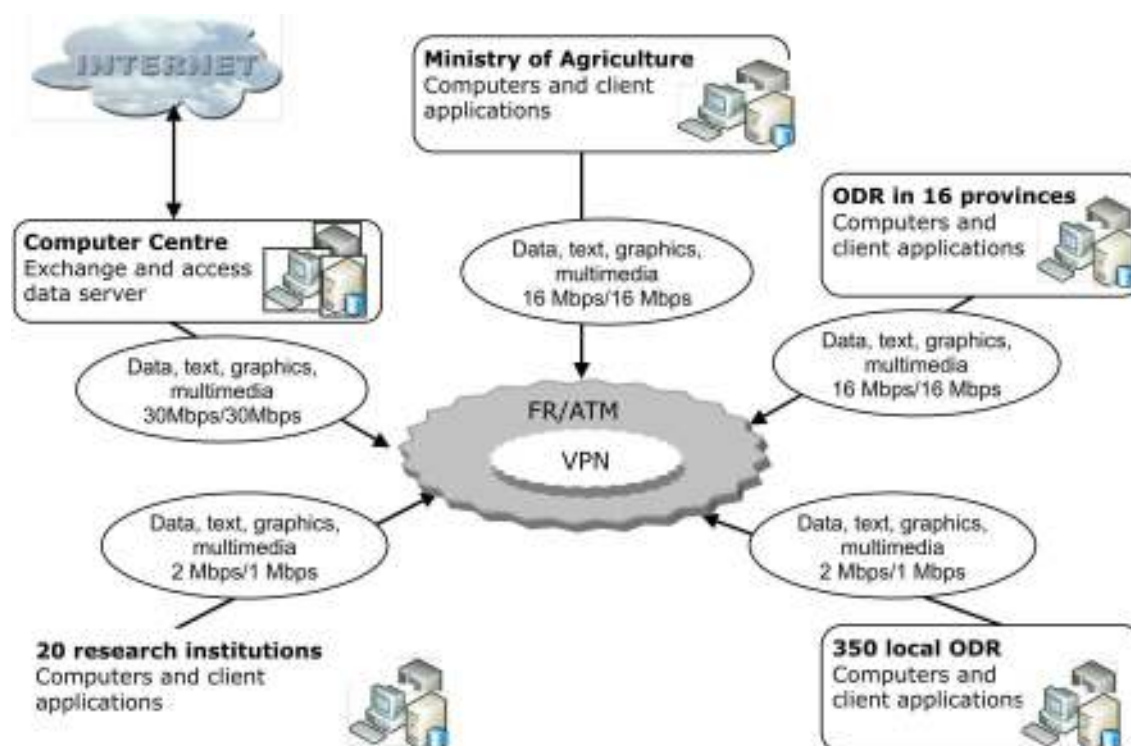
INTERNET

Ministry of Agriculture
Computers and client applications

Computer Centre
Exchange and access data server

Data, text, graphics, multimedia
16 Mbps/16 Mbps

ODR in 16 provinces
Computers and client applications

Data, text, graphics, multimedia
30Mbps/30Mbps

Data, text, graphics, multimedia
16 Mbps/16 Mbps

FR/ATM

VPN

Data, text, graphics, multimedia
2 Mbps/1 Mbps

Data, text, graphics, multimedia
2 Mbps/1 Mbps

20 research institutions
Computers and client applications

350 local ODR
Computers and client applications